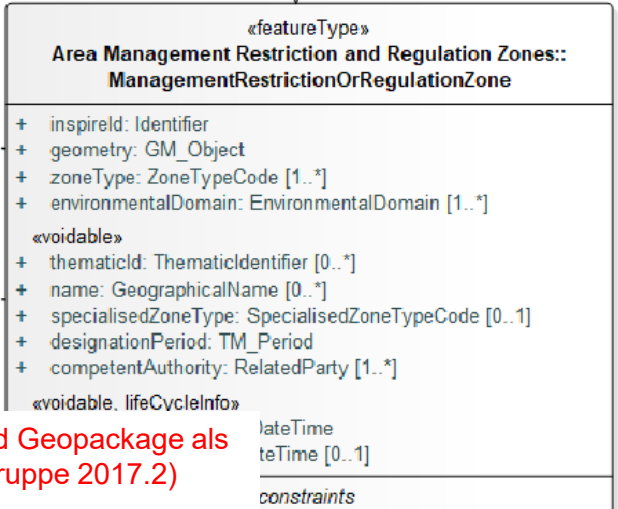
«featureType»
Area Management Restriction and Regulation Zones::
ManagementRestrictionOrRegulationZone

+ inspireId: Identifier
+ geometry: GM_Object
+ zoneType: ZoneTypeCode [1..*]
+ environmentalDomain: EnvironmentalDomain [1..*]
«voidable»
+ thematicId: ThematicIdentifier [0..*]
+ name: GeographicalName [0..*]
+ specialisedZoneType: SpecialisedZoneTypeCode [0..1]
+ designationPeriod: TM_Period
+ competentAuthority: RelatedParty [1..*]
«voidable, lifeCycleInfo»
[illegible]DateTime
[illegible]teTime [0..1]
constraints

d Geopackage als
ruppe 2017.2)